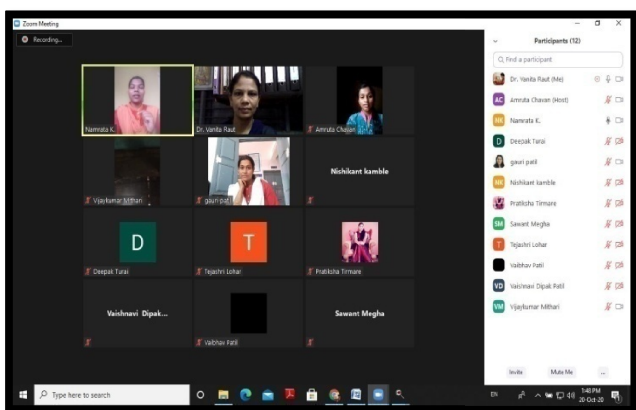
Zoom Meeting

Recording...

Namrata K.

Dr. Vanita Raut

Amruta Chavan

Vijaykumar Mithari

gauri patil

Nishikant kamble

D

Deepak Turai

T

Tejashri Lohar

Pratiksha Tirmare

Vaishnavi Dipak...

Vaibhav Patil

Sawant Megha

Participants (12)

Find a participant

Dr. Vanita Raut (Me)

AC Amruta Chavan (Host)

NK Namrata K.

D Deepak Turai

gauri patil

NK Nishikant kamble

Pratiksha Tirmare

SM Sawant Megha

T Tejashri Lohar

Vaibhav Patil

VD Vaishnavi Dipak Patil

VM Vijaykumar Mithari

Invite

Mute Me

...

Type here to search

EN

1:40 PM
20-Oct-20